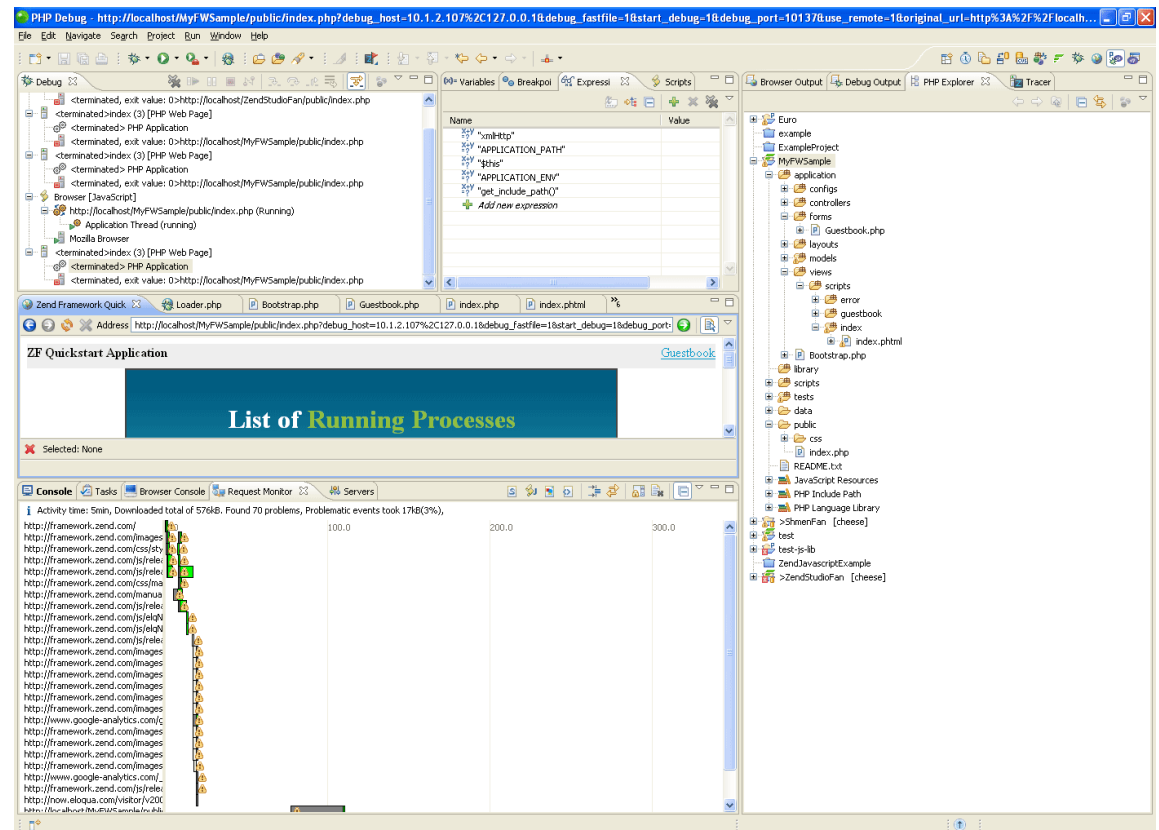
PHP Debug - http://localhost/MyFWSample/public/index.php?debug_host=10.1.2.107%2C127.0.0.1&debug_fastfile=1&start_debug=1&debug_port=10137&use_remote=1&original_url=http%3A%2F%2Flocalh...

File Edit Navigate Search Project Run Window Help

Debug

<terminated, exit value: 0>http://localhost/ZendStudioFan/public/index.php
<terminated>index (3) [PHP Web Page]
<terminated> PHP Application
<terminated, exit value: 0>http://localhost/MyFWSample/public/index.php
<terminated>index (3) [PHP Web Page]
<terminated> PHP Application
<terminated, exit value: 0>http://localhost/MyFWSample/public/index.php
Browser [JavaScript]
http://localhost/MyFWSample/public/index.php (Running)
Application Thread (running)
Mozilla Browser
<terminated>index (3) [PHP Web Page]
<terminated> PHP Application
<terminated, exit value: 0>http://localhost/MyFWSample/public/index.php

(x)= Variables | Breakpoi | Expressi | Scripts

| Name | Value |
|---|---|
| "xmlHttp" | |
| "APPLICATION_PATH" | |
| "$this" | |
| "APPLICATION_ENV" | |
| "get_include_path()" | |
| Add new expression | |

Browser Output | Debug Output | PHP Explorer | Tracer

Euro
example
ExampleProject
MyFWSample
application
configs
controllers
forms
Guestbook.php
layouts
models
views
scripts
error
guestbook
index
index.phtml
Bootstrap.php
library
scripts
tests
data
public
css
index.php
README.txt
JavaScript Resources
PHP Include Path
PHP Language Library
>ShmenFan [cheese]
test
test-js-lib
ZendJavascriptExample
>ZendStudioFan [cheese]

Zend Framework Quick | Loader.php | Bootstrap.php | Guestbook.php | index.php | index.phtml | »6

Address http://localhost/MyFWSample/public/index.php?debug_host=10.1.2.107%2C127.0.0.1&debug_fastfile=1&start_debug=1&debug_port=

ZF Quickstart Application
Guestbook

List of Running Processes

Selected: None

Console | Tasks | Browser Console | Request Monitor | Servers

Activity time: 5min, Downloaded total of 576kB. Found 70 problems, Problematic events took 17kB(3%),

http://framework.zend.com/
http://framework.zend.com/images
http://framework.zend.com/css/sty
http://framework.zend.com/js/rele
http://framework.zend.com/js/rele
http://framework.zend.com/css/ma
http://framework.zend.com/manua
http://framework.zend.com/js/rele
http://framework.zend.com/js/elqN
http://framework.zend.com/js/elqN
http://framework.zend.com/js/rele
http://framework.zend.com/images
http://framework.zend.com/images
http://framework.zend.com/images
http://framework.zend.com/images
http://framework.zend.com/images
http://framework.zend.com/images
http://www.google-analytics.com/
http://framework.zend.com/images
http://framework.zend.com/images
http://framework.zend.com/images
http://framework.zend.com/images
http://www.google-analytics.com/
http://framework.zend.com/js/rele
http://now.eloqua.com/visitor/v200
http://localhost/MyFWSample/publi

100.0
200.0
300.0